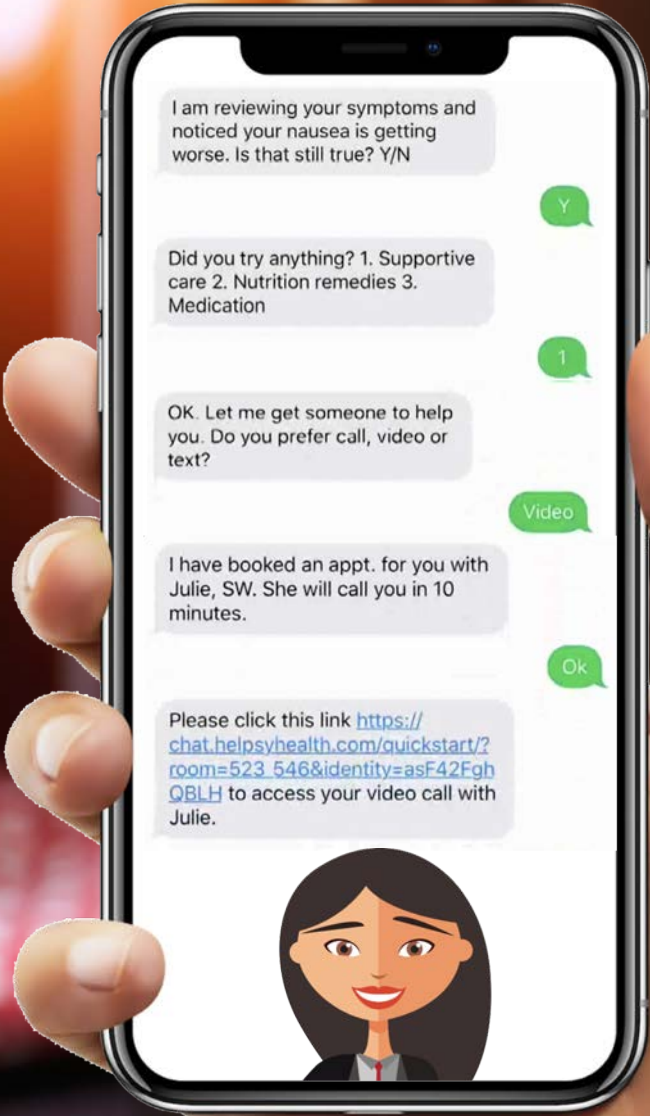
I am reviewing your symptoms and noticed your nausea is getting worse. Is that still true? Y/N

Y

Did you try anything? 1. Supportive care 2. Nutrition remedies 3. Medication

1

OK. Let me get someone to help you. Do you prefer call, video or text?

Video

I have booked an appt. for you with Julie, SW. She will call you in 10 minutes.

Ok

Please click this link https://chat.helpsyhealth.com/quickstart/?room=523_546&identity=asF42FghQBLH to access your video call with Julie.